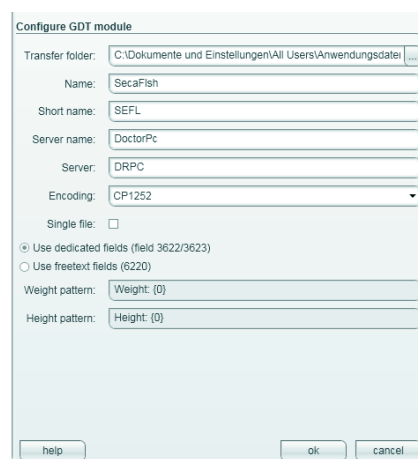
Configure GDT module

Transfer folder: C:\Dokumente und Einstellungen\All Users\Anwendungsdatei ...

Name: SecaFlsh

Short name: SEFL

Server name: DoctorPc

Server: DRPC

Encoding: CP1252

Single file:

Use dedicated fields (field 3622/3623)

Use freetext fields (6220)

Weight pattern: Weight: {0}

Height pattern: Height: {0}

help

ok

cancel